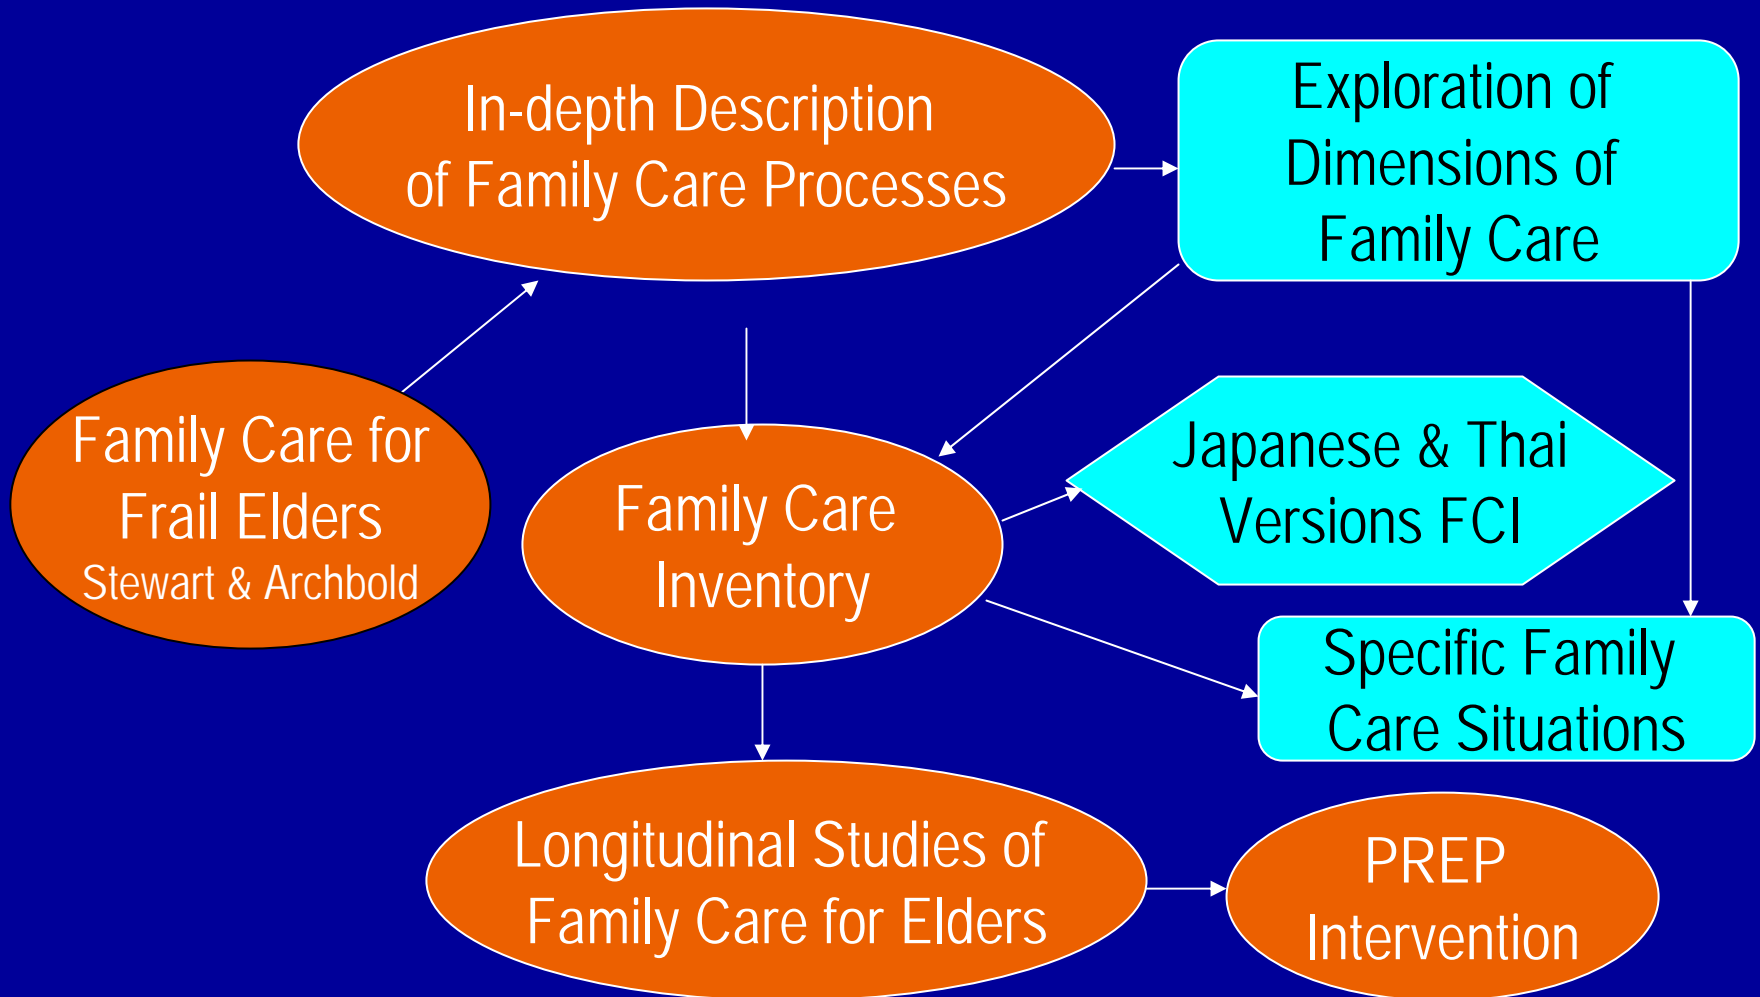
In-depth Description of Family Care Processes

Exploration of Dimensions of Family Care

Family Care for Frail Elders
Stewart & Archbold

Family Care Inventory

Japanese & Thai Versions FCI

Specific Family Care Situations

Longitudinal Studies of Family Care for Elders

PREP Intervention